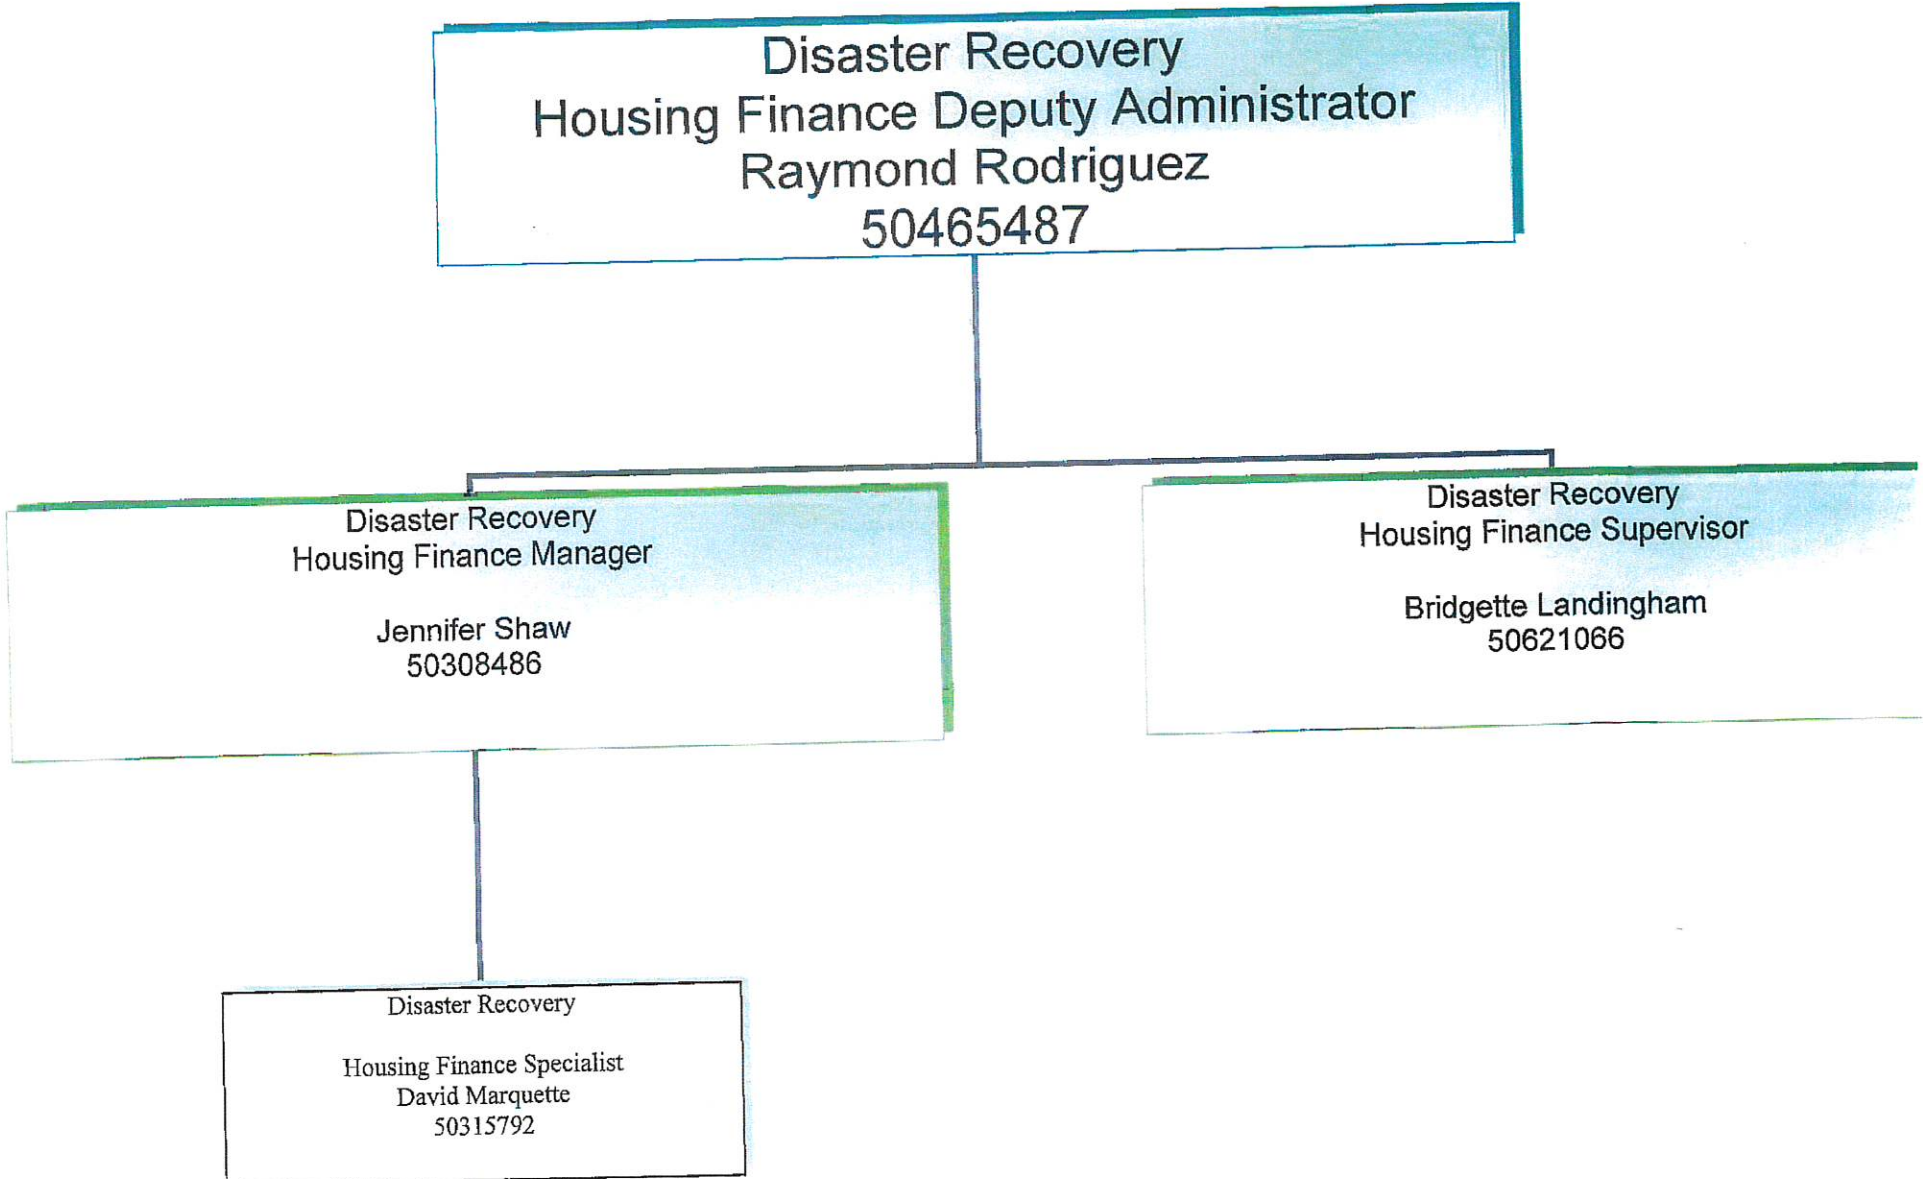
Disaster Recovery
Housing Finance Deputy Administrator
Raymond Rodriguez
50465487

Disaster Recovery
Housing Finance Manager

Jennifer Shaw
50308486

Disaster Recovery
Housing Finance Supervisor

Bridgette Landingham
50621066

Disaster Recovery

Housing Finance Specialist
David Marquette
50315792